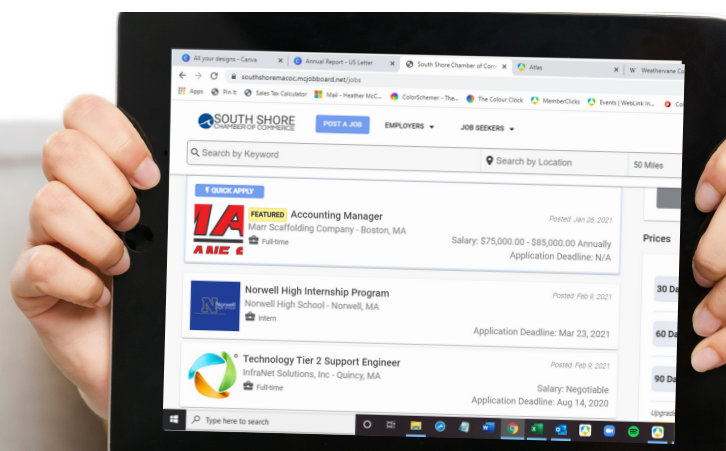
All your designs - Canva
Annual Report - US Letter
South Shore Chamber of Com
Atlas
Weathervane C

southshoremacoc.mcjobboard.net/jobs

Apps
Pin it
Sales Tax Calculator
Mail - Heather McC
ColorSchemer - The
The Colour Clock
MemberClicks
Events | WebLink In

SOUTH SHORE CHAMBER OF COMMERCE
POST A JOB
EMPLOYERS
JOB SEEKERS

Search by Keyword
Search by Location
50 Miles

QUICK APPLY
FEATURED Accounting Manager
Marr Scaffolding Company - Boston, MA
Full-time
Posted Jan 26, 2021
Salary: $75,000.00 - $85,000.00 Annually
Application Deadline: N/A

Norwell High Internship Program
Norwell High School - Norwell, MA
Intern
Posted Feb 9, 2021
Application Deadline: Mar 23, 2021

Technology Tier 2 Support Engineer
InfraNet Solutions, Inc - Quincy, MA
Full-time
Posted Feb 9, 2021
Salary: Negotiable
Application Deadline: Aug 14, 2020

Prices
30 Da
60 Da
90 Da
Upgrad

Type here to search